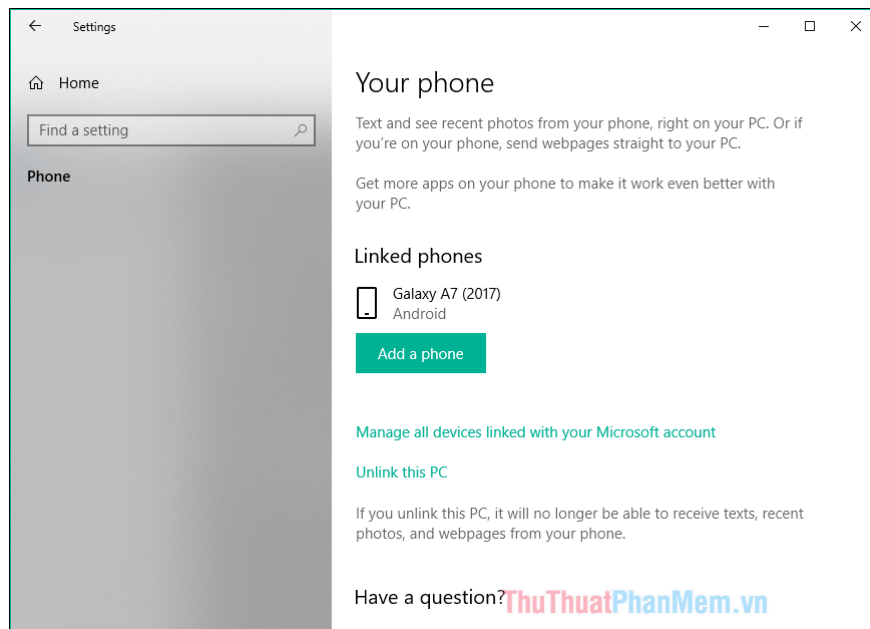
Settings

Home

Find a setting

Phone

Your phone

Text and see recent photos from your phone, right on your PC. Or if you're on your phone, send webpages straight to your PC.

Get more apps on your phone to make it work even better with your PC.

Linked phones

Galaxy A7 (2017)
Android

Add a phone

Manage all devices linked with your Microsoft account

Unlink this PC

If you unlink this PC, it will no longer be able to receive texts, recent photos, and webpages from your phone.

Have a question?

ThuThuatPhanMem.vn